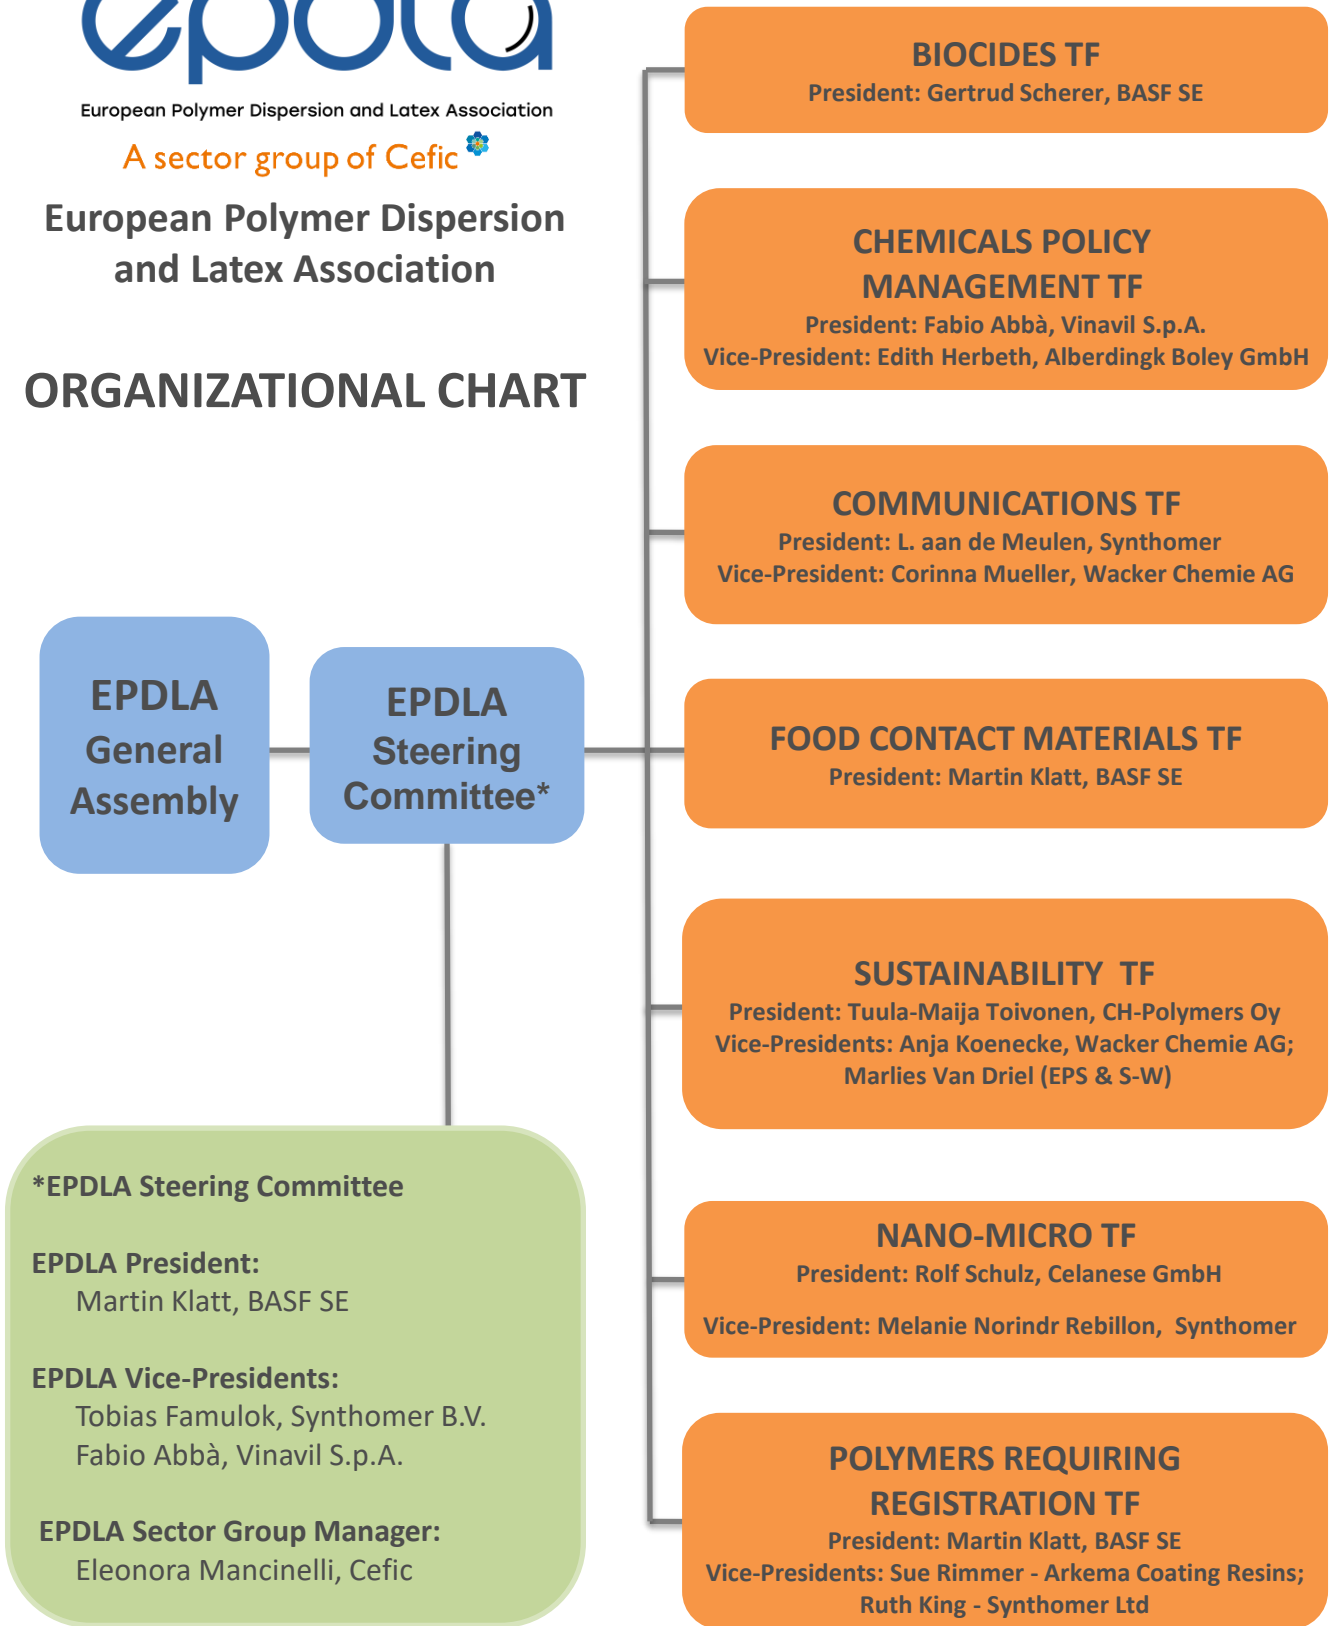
epdla

European Polymer Dispersion and Latex Association

A sector group of Cefic

European Polymer Dispersion and Latex Association

ORGANIZATIONAL CHART

EPDLA General Assembly

EPDLA Steering Committee*

*EPDLA Steering Committee

EPDLA President:
Martin Klatt, BASF SE

EPDLA Vice-Presidents:
Tobias Famulok, Synthomer B.V.
Fabio Abbà, Vinavil S.p.A.

EPDLA Sector Group Manager:
Eleonora Mancinelli, Cefic

BIOCIDES TF
President: Gertrud Scherer, BASF SE

CHEMICALS POLICY MANAGEMENT TF
President: Fabio Abbà, Vinavil S.p.A.
Vice-President: Edith Herbeth, Alberdingk Boley GmbH

COMMUNICATIONS TF
President: L. aan de Meulen, Synthomer
Vice-President: Corinna Mueller, Wacker Chemie AG

FOOD CONTACT MATERIALS TF
President: Martin Klatt, BASF SE

SUSTAINABILITY TF
President: Tuula-Maija Toivonen, CH-Polymers Oy
Vice-Presidents: Anja Koenecke, Wacker Chemie AG; Marlies Van Driel (EPS & S-W)

NANO-MICRO TF
President: Rolf Schulz, Celanese GmbH

Vice-President: Melanie Norindr Rebillon, Synthomer

POLYMERS REQUIRING REGISTRATION TF
President: Martin Klatt, BASF SE
Vice-Presidents: Sue Rimmer - Arkema Coating Resins; Ruth King - Synthomer Ltd